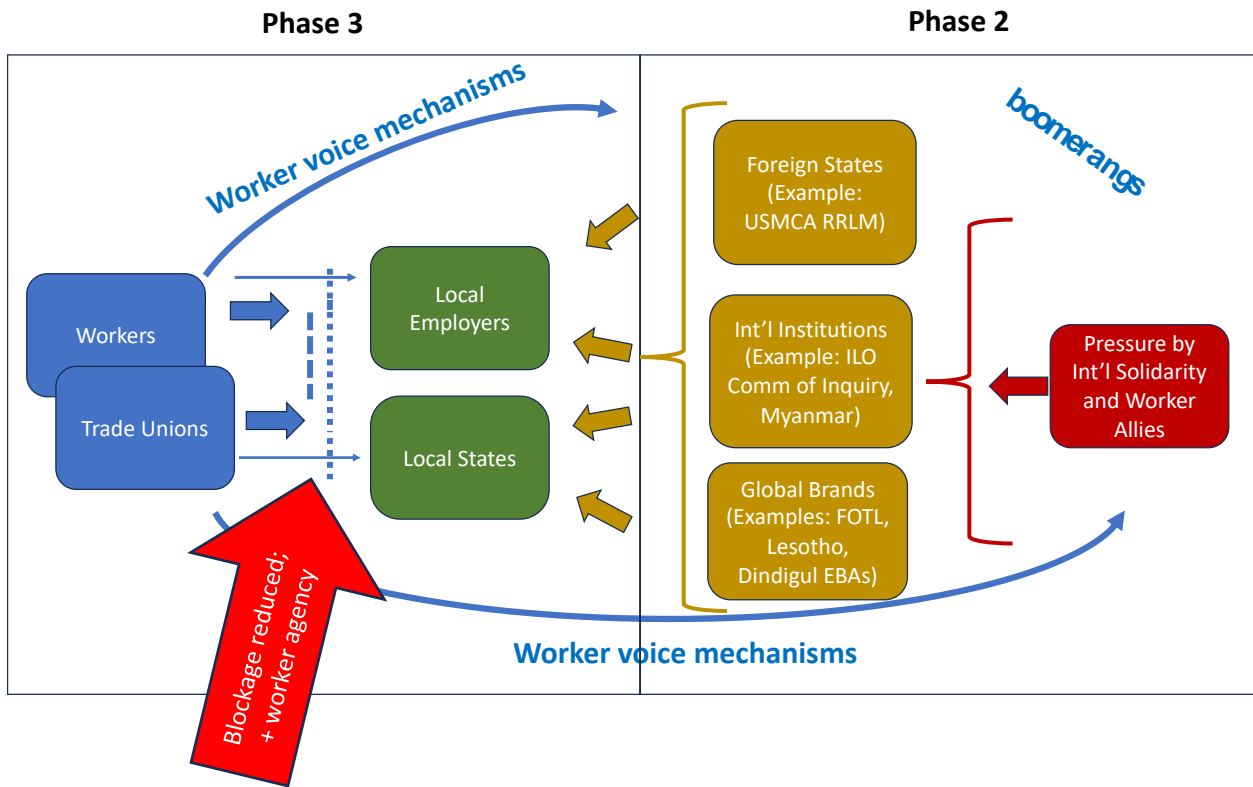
Phase 3

Phase 2

Worker voice mechanisms

boomerangs

Workers

Trade Unions

Local Employers

Local States

Foreign States (Example: USMCA RRLM)

Int'l Institutions (Example: ILO Comm of Inquiry, Myanmar)

Global Brands (Examples: FOTL, Lesotho, Dindigul EBAs)

Pressure by Int'l Solidarity and Worker Allies

Blockage reduced; + worker agency

Worker voice mechanisms